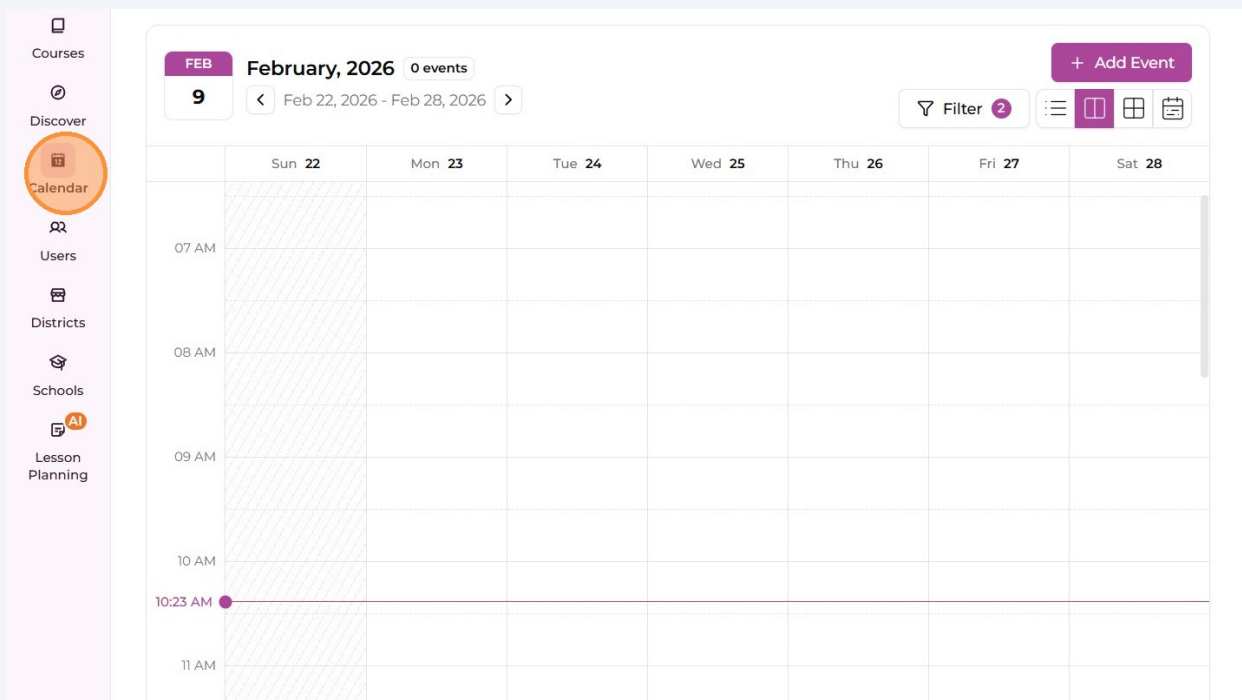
Courses

Discover

Calendar

Users

Districts

Schools

AI

Lesson Planning

FEB
9

February, 2026 0 events

Feb 22, 2026 - Feb 28, 2026

+ Add Event

Filter 2

| | Sun 22 | Mon 23 | Tue 24 | Wed 25 | Thu 26 | Fri 27 | Sat 28 |
|---|---|---|---|---|---|---|---|
| 07 AM | | | | | | | |
| 08 AM | | | | | | | |
| 09 AM | | | | | | | |
| 10 AM | | | | | | | |
| 10:23 AM | | | | | | | |
| 11 AM | | | | | | | |